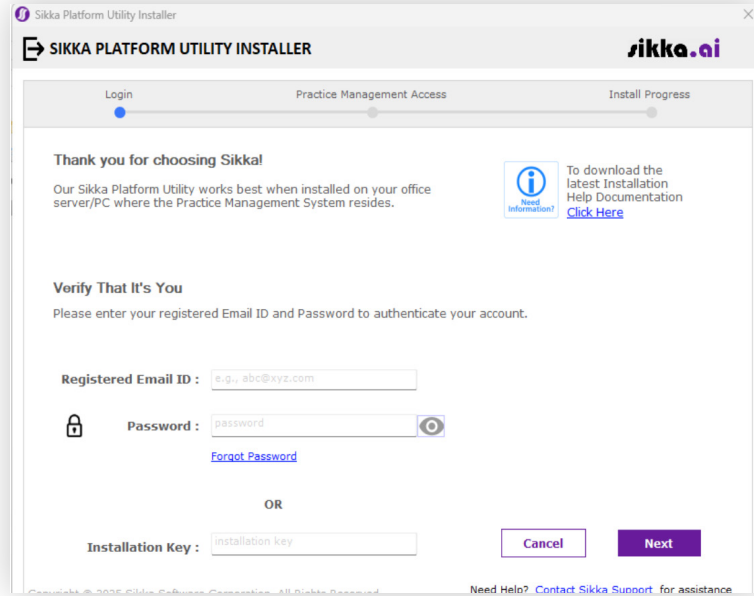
Sikka Platform Utility Installer

SIKKA PLATFORM UTILITY INSTALLER

sikka.ai

Login

Practice Management Access

Install Progress

Thank you for choosing Sikka!

Our Sikka Platform Utility works best when installed on your office server/PC where the Practice Management System resides.

Need Information?

To download the latest Installation Help Documentation Click Here

Verify That It's You

Please enter your registered Email ID and Password to authenticate your account.

Registered Email ID : e.g., abc@xyz.com

Password : password

Forgot Password

OR

Installation Key : installation key

Cancel

Next

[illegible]

Need Help? Contact Sikka Support for assistance